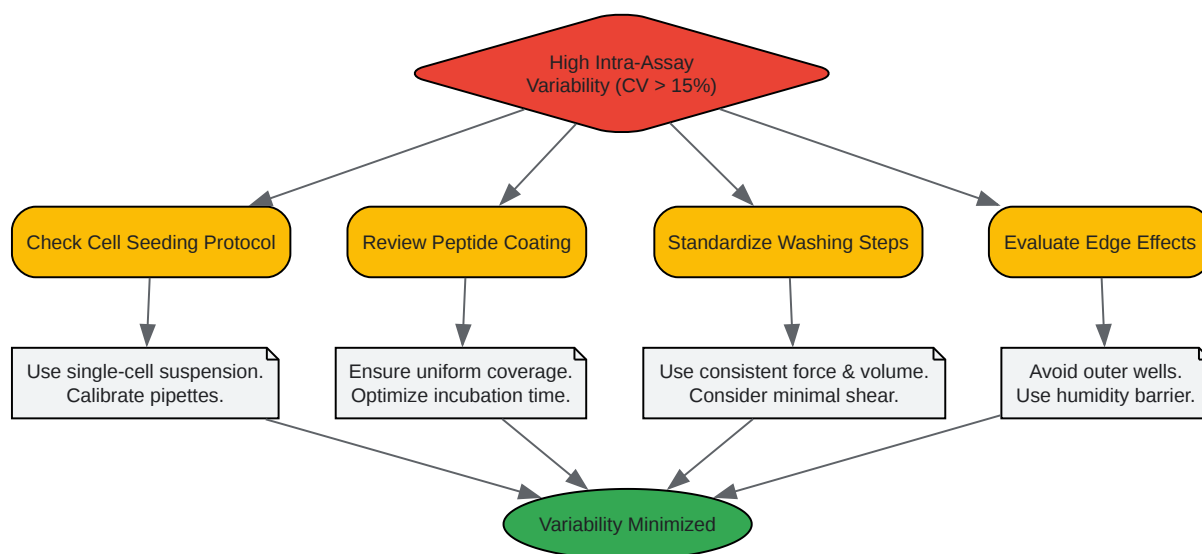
High Intra-Assay Variability (CV > 15%)

Check Cell Seeding Protocol

Review Peptide Coating

Standardize Washing Steps

Evaluate Edge Effects

Use single-cell suspension. Calibrate pipettes.

Ensure uniform coverage. Optimize incubation time.

Use consistent force & volume. Consider minimal shear.

Avoid outer wells. Use humidity barrier.

Variability Minimized